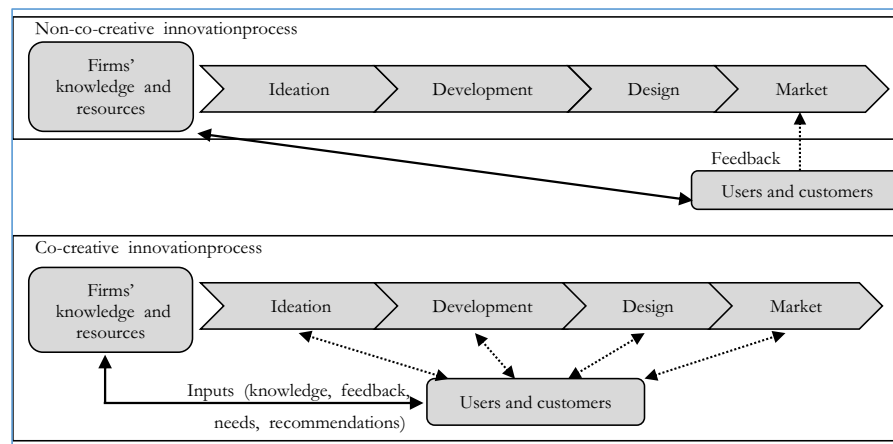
Non-co-creative innovationprocess

Firms' knowledge and resources

Ideation

Development

Design

Market

Feedback

Users and customers

Co-creative innovationprocess

Firms' knowledge and resources

Ideation

Development

Design

Market

Inputs (knowledge, feedback, needs, recommendations)

Users and customers